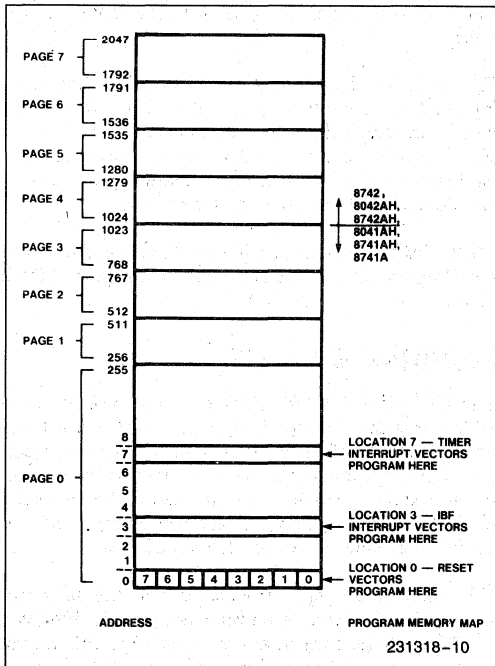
PAGE 7
2047
1792
PAGE 6
1791
1536
PAGE 5
1535
1280
PAGE 4
1279
1024
PAGE 3
1023
768
PAGE 2
767
512
PAGE 1
511
256
PAGE 0
255

8742,
8042AH,
8742AH,
8041AH,
8741AH,
8741A

8
7
6
5
4
3
2
1
0

LOCATION 7 — TIMER INTERRUPT VECTORS PROGRAM HERE

LOCATION 3 — IBF INTERRUPT VECTORS PROGRAM HERE

LOCATION 0 — RESET VECTORS PROGRAM HERE

7 6 5 4 3 2 1 0

ADDRESS

PROGRAM MEMORY MAP

231318–10